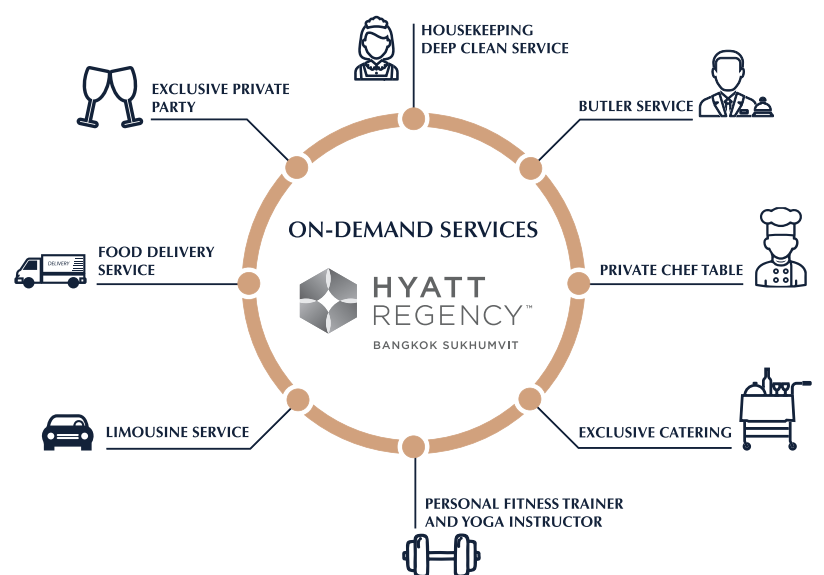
HOUSEKEEPING
DEEP CLEAN SERVICE

EXCLUSIVE PRIVATE PARTY

BUTLER SERVICE

ON-DEMAND SERVICES

HYATT REGENCY™
BANGKOK SUKHUMVIT

FOOD DELIVERY SERVICE

DELIVERY

PRIVATE CHEF TABLE

LIMOUSINE SERVICE

EXCLUSIVE CATERING

PERSONAL FITNESS TRAINER AND YOGA INSTRUCTOR